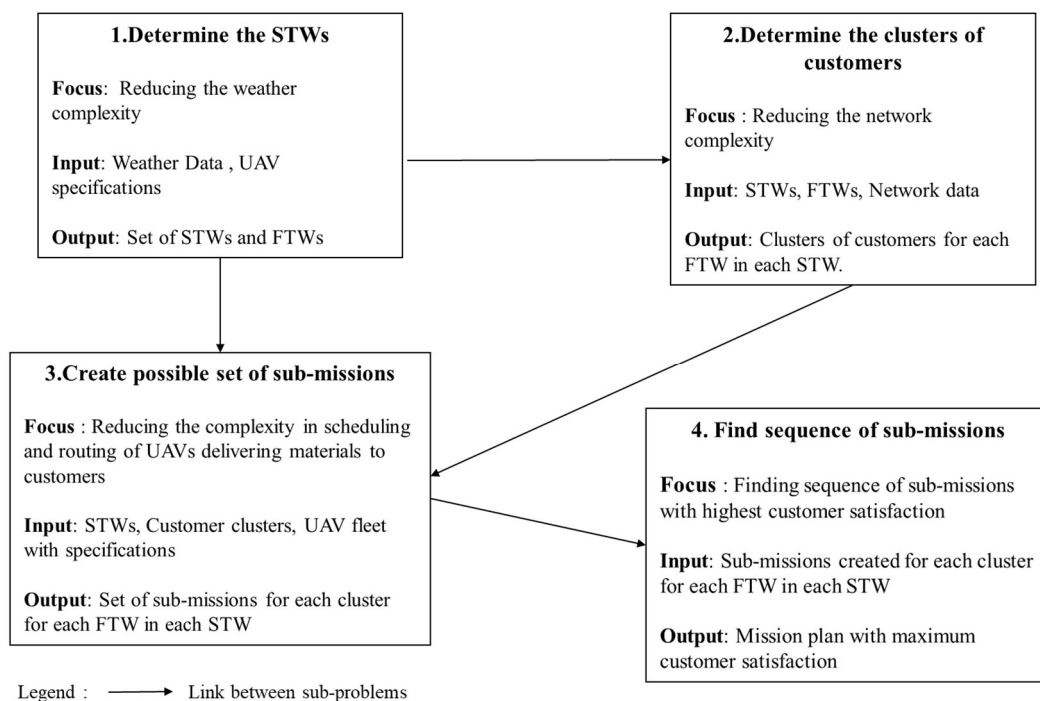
**1.Determine the STWs**

**Focus**: Reducing the weather complexity

**Input**: Weather Data , UAV specifications

**Output**: Set of STWs and FTWs

**2.Determine the clusters of customers**

**Focus** : Reducing the network complexity

**Input**: STWs, FTWs, Network data

**Output**: Clusters of customers for each FTW in each STW.

**3.Create possible set of sub-missions**

**Focus** : Reducing the complexity in scheduling and routing of UAVs delivering materials to customers

**Input**: STWs, Customer clusters, UAV fleet with specifications

**Output**: Set of sub-missions for each cluster for each FTW in each STW

**4. Find sequence of sub-missions**

**Focus** : Finding sequence of sub-missions with highest customer satisfaction

**Input**: Sub-missions created for each cluster for each FTW in each STW

**Output**: Mission plan with maximum customer satisfaction

Legend : Link between sub-problems